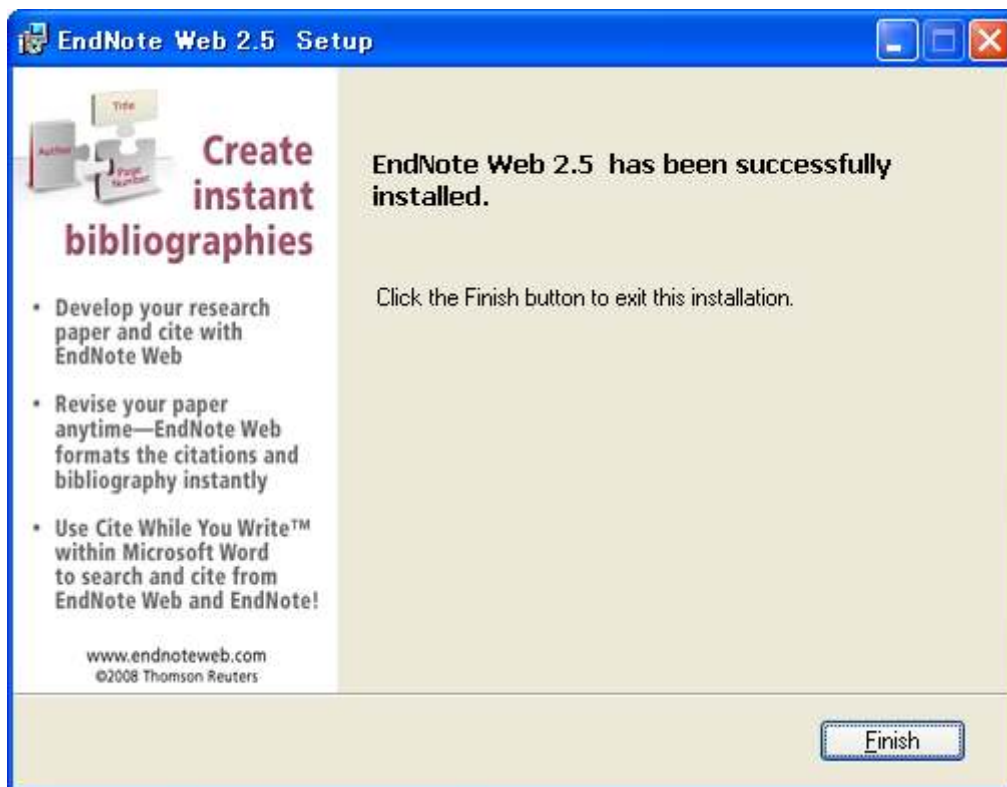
EndNote Web 2.5 Setup

Title
Author
Page Number

Create instant bibliographies

• Develop your research paper and cite with EndNote Web

• Revise your paper anytime—EndNote Web formats the citations and bibliography instantly

• Use Cite While You Write™ within Microsoft Word to search and cite from EndNote Web and EndNote!

www.endnoteweb.com
©2008 Thomson Reuters

EndNote Web 2.5 has been successfully installed.

Click the Finish button to exit this installation.

Finish